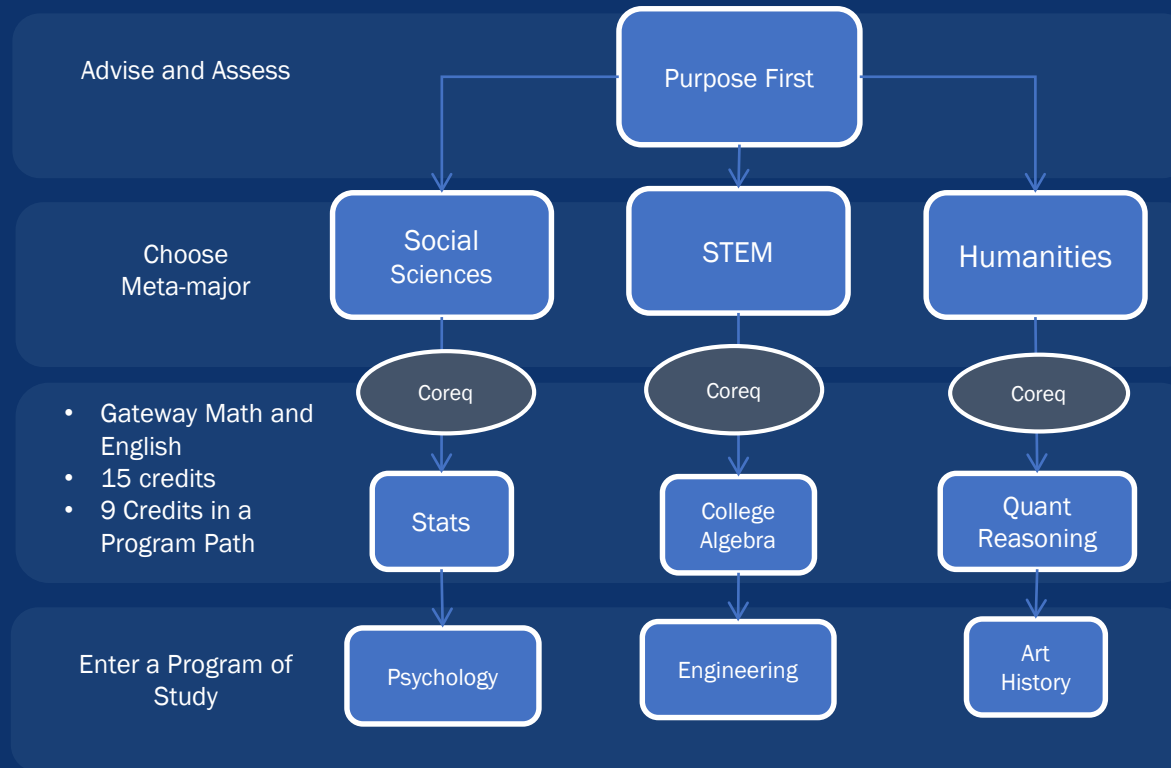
Advise and Assess

Purpose First

Choose Meta-major

Social Sciences

STEM

Humanities

Coreq

Coreq

Coreq

• Gateway Math and English
• 15 credits
• 9 Credits in a Program Path

Stats

College Algebra

Quant Reasoning

Enter a Program of Study

Psychology

Engineering

Art History